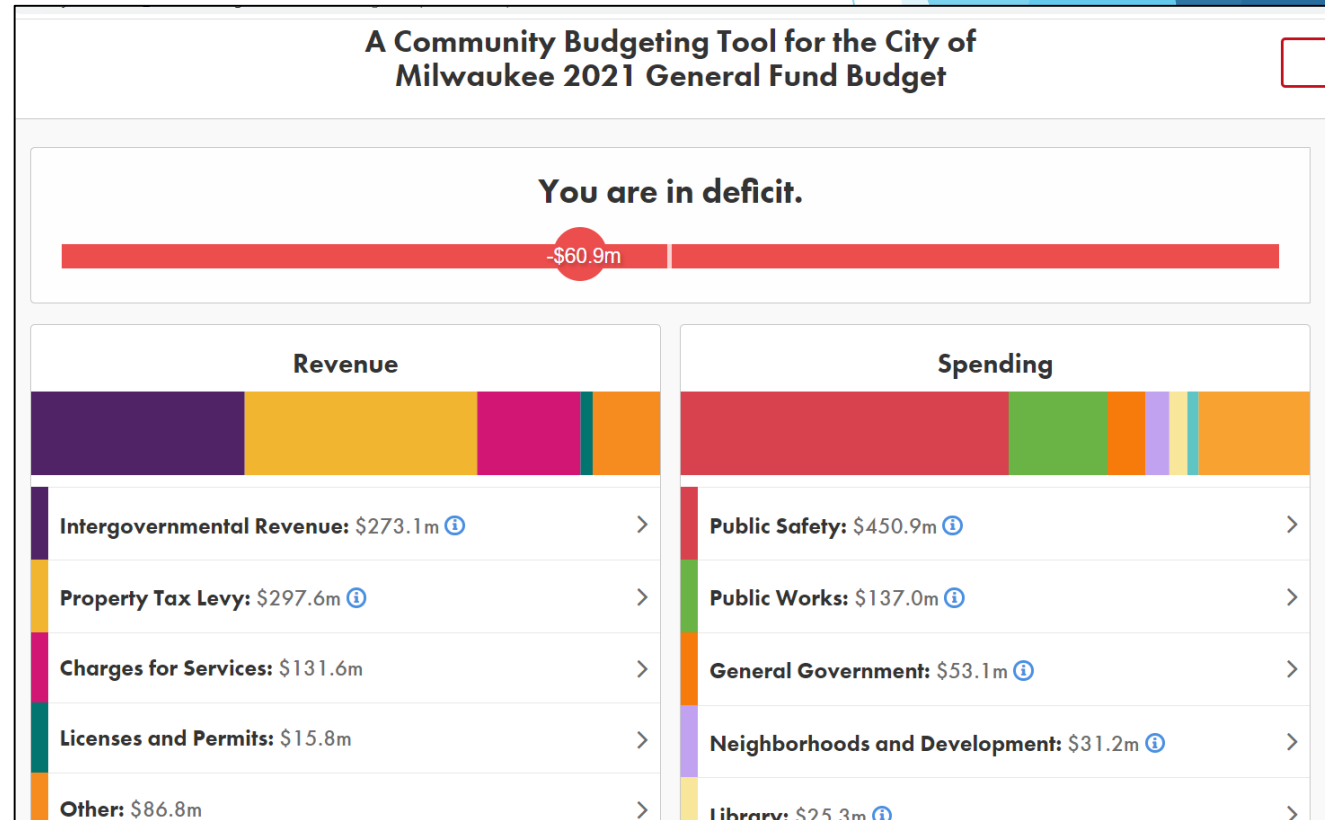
A Community Budgeting Tool for the City of Milwaukee 2021 General Fund Budget

You are in deficit.

-$60.9m

Revenue

Intergovernmental Revenue: $273.1m

Property Tax Levy: $297.6m

Charges for Services: $131.6m

Licenses and Permits: $15.8m

Other: $86.8m

Spending

Public Safety: $450.9m

Public Works: $137.0m

General Government: $53.1m

Neighborhoods and Development: $31.2m

Library: $25.3m